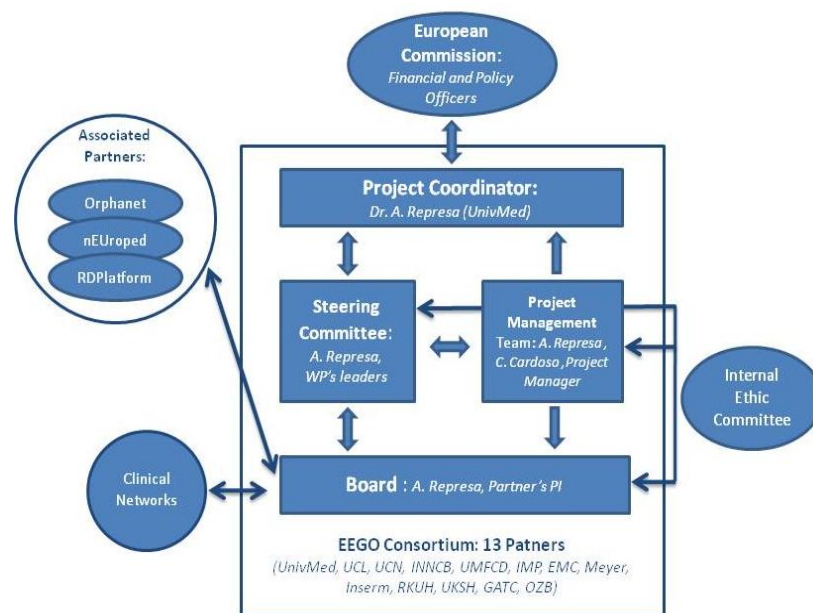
European Commission: Financial and Policy Officers

Associated Partners:
Orphanet
nEUroped
RDPlatform

Project Coordinator: Dr. A. Represa (UnivMed)

Steering Committee: A. Represa, WP's leaders

Project Management Team: A. Represa, C. Cardoso, Project Manager

Internal Ethic Committee

Clinical Networks

Board : A. Represa, Partner's PI

EEGO Consortium: 13 Patners
(UnivMed, UCL, UCN, INNCB, UMFCD, IMP, EMC, Meyer, Inserm, RKUH, UKSH, GATC, OZB)